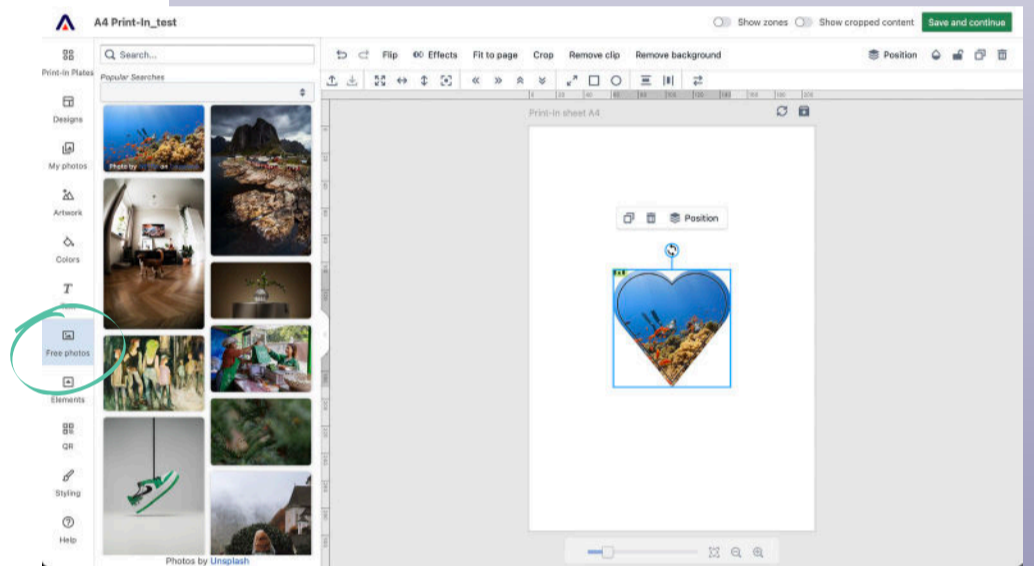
A4 Print-In_test

Show zones Show cropped content Save and continue

Print-In Plates
Designs
My photos
Artwork
Colors
Text
Free photos
Elements
QR
Styling
Help

Search...

Popular Searches

Photo by

Photos by Unsplash

Flip Effects Fit to page Crop Remove clip Remove background

Position

Print-in sheet A4

Position